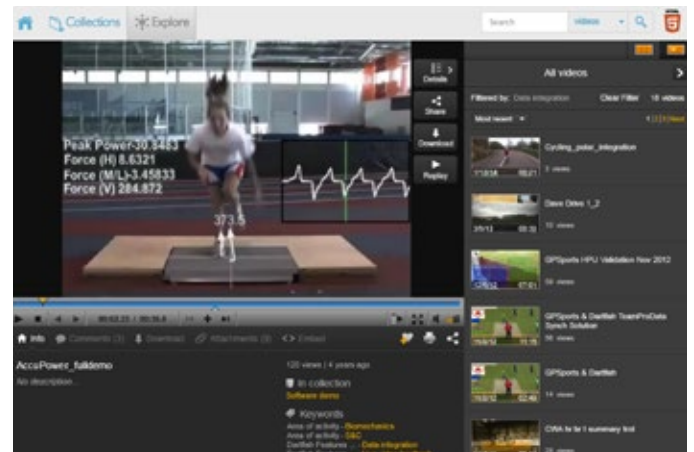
Collections Explore Search videos

Peak Power-30.8463
Force (H) 8.6321
Force (M/L)-3.45833
Force (V) 284.872

373.5

Details
Share
Download
Replay

All videos
Filtered by: Data integration Clear Filter 18 videos
Most recent 1 2 3 Next

Cycling_polar_integration
3 views

Dave Dries 1_2
10 views

GPSports HPU Validation Nov 2012
56 views

GPSports & Dartfish TeamProData Synch Solution
56 views

GPSports & Dartfish
14 views

CWA hi hr 1 summary test

00:02:25 / 00:35.8

Info Comments (0) Download Attachments (0) Embed

AccuPower_fulldemo
No description
120 views | 4 years ago
In collection
Software demo
Keywords
Area of activity - Biomechanics
Area of activity - S&C
Dartfish Features ... - Data integration